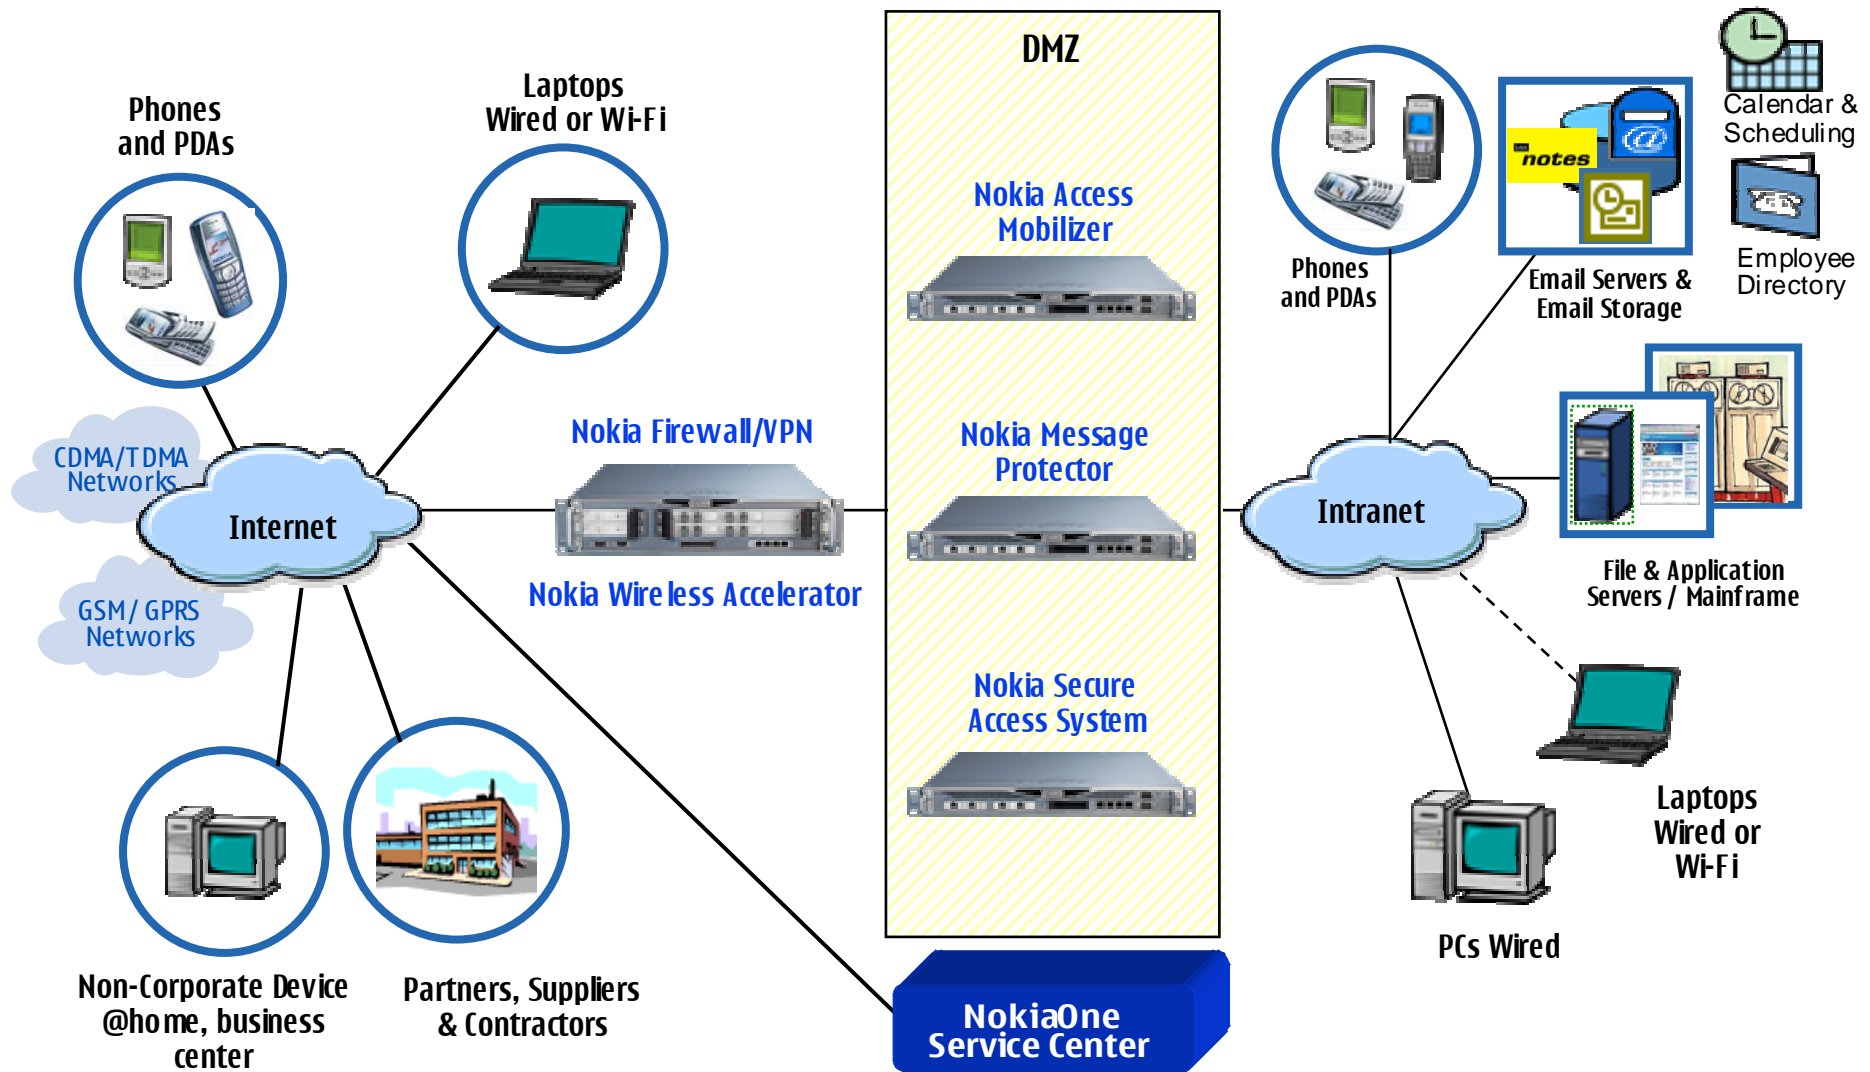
Phones and PDAs

Laptops Wired or Wi-Fi

DMZ

Nokia Access Mobilizer

Phones and PDAs

notes

Email Servers & Email Storage

Calendar & Scheduling

Employee Directory

CDMA/TDMA Networks

Internet

Nokia Firewall/VPN

Nokia Wireless Accelerator

Nokia Message Protector

Intranet

File & Application Servers / Mainframe

GSM/ GPRS Networks

Nokia Secure Access System

Laptops Wired or Wi-Fi

PCs Wired

Non-Corporate Device @home, business center

Partners, Suppliers & Contractors

NokiaOne Service Center